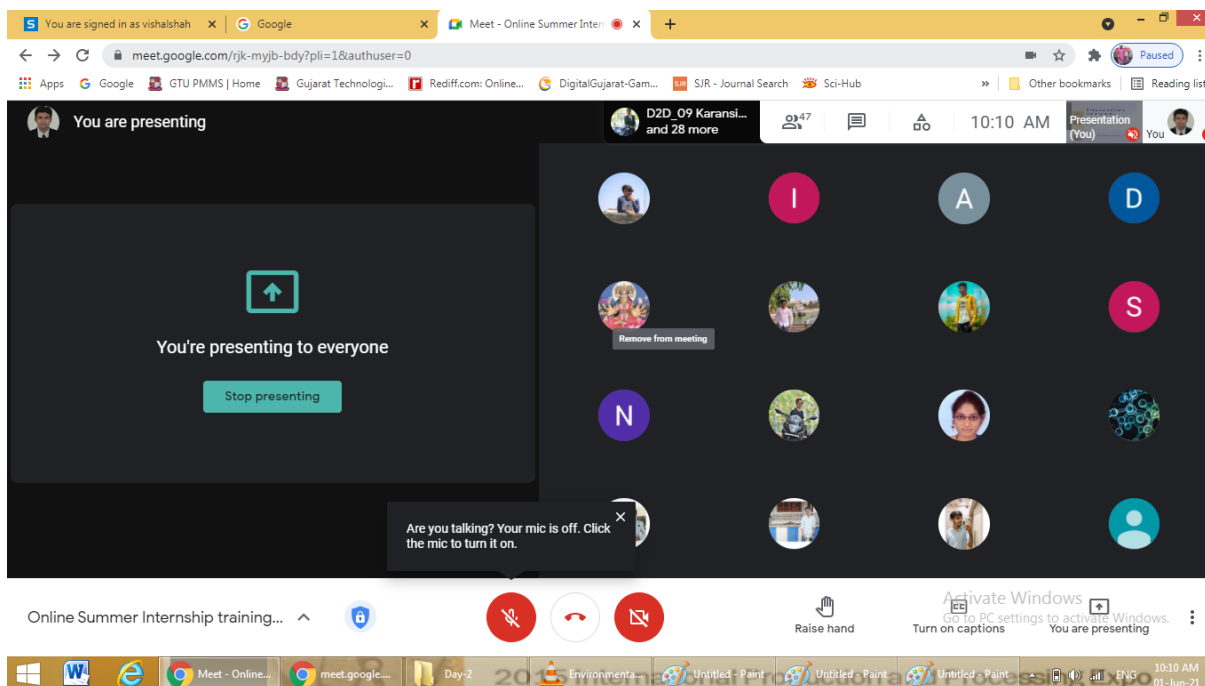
You are signed in as vishalshah × Google × Meet - Online Summer Intern × +

meet.google.com/rjk-myjb-bdy?pli=1&authuser=0

Paused

Apps Google GTU PMMS | Home Gujarat Technologi... Rediff.com: Online... DigitalGujarat-Gam... SJR - Journal Search Sci-Hub » Other bookmarks Reading list

You are presenting

D2D_09 Karansi... and 28 more

47

10:10 AM

Presentation (You)

You

I A D

S

Remove from meeting

N

You're presenting to everyone

Stop presenting

Are you talking? Your mic is off. Click the mic to turn it on.

Online Summer Internship training...

Raise hand

Activate Windows
Go to PC settings to activate Windows.

Turn on captions

You are presenting

Meet - Online... meet.google.... Day-2 Environmenta... Untitled - Paint Untitled - Paint Untitled - Paint ENG 10:10 AM 01-Jun-21